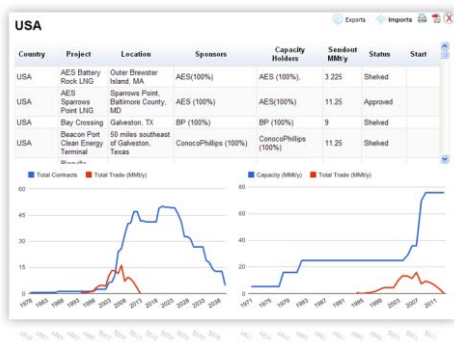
USA

Exports Imports

| Country | Project | Location | Sponsors | Capacity Holders | Sendout MMt/y | Status | Start |
|---|---|---|---|---|---|---|---|
| USA | AES Battery Rock LNG | Outer Brewster Island, MA | AES(100%) | AES (100%), | 3.225 | Shelved | |
| USA | AES Sparrows Point LNG | Sparrows Point, Baltimore County, MD | AES (100%) | AES(100%) | 11.25 | Approved | |
| USA | Bay Crossing | Galveston, TX | BP (100%) | BP (100%) | 9 | Shelved | |
| USA | Beacon Port Clean Energy Terminal | 50 miles southeast of Galveston, Texas | ConocoPhillips (100%) | ConocoPhillips (100%) | 11.25 | Shelved | |

Total Contracts  Total Trade (MMt/y)

60
45
30
15
0

1978 1983 1988 1993 1998 2003 2008 2013 2018 2023 2028 2033 2038

Capacity (MMt/y)  Total Trade (MMt/y)

60
40
20
0

1971 1975 1979 1983 1987 1991 1995 1999 2003 2007 2011